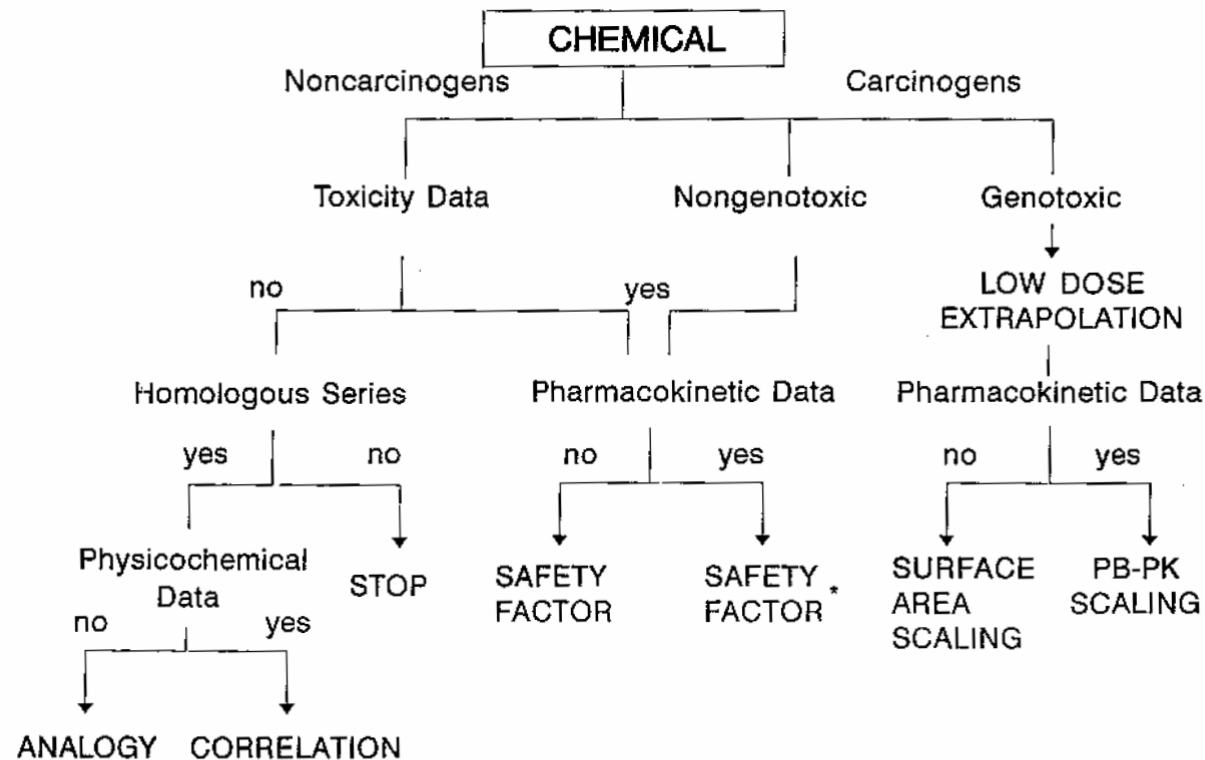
CHEMICAL

Noncarcinogens

Carcinogens

Toxicity Data

Nongenotoxic

Genotoxic

no

yes

LOW DOSE EXTRAPOLATION

Homologous Series

Pharmacokinetic Data

Pharmacokinetic Data

yes

no

no

yes

no

yes

Physicochemical Data

STOP

SAFETY FACTOR

SAFETY FACTOR *

SURFACE AREA SCALING

PB-PK SCALING

no

yes

ANALOGY

CORRELATION